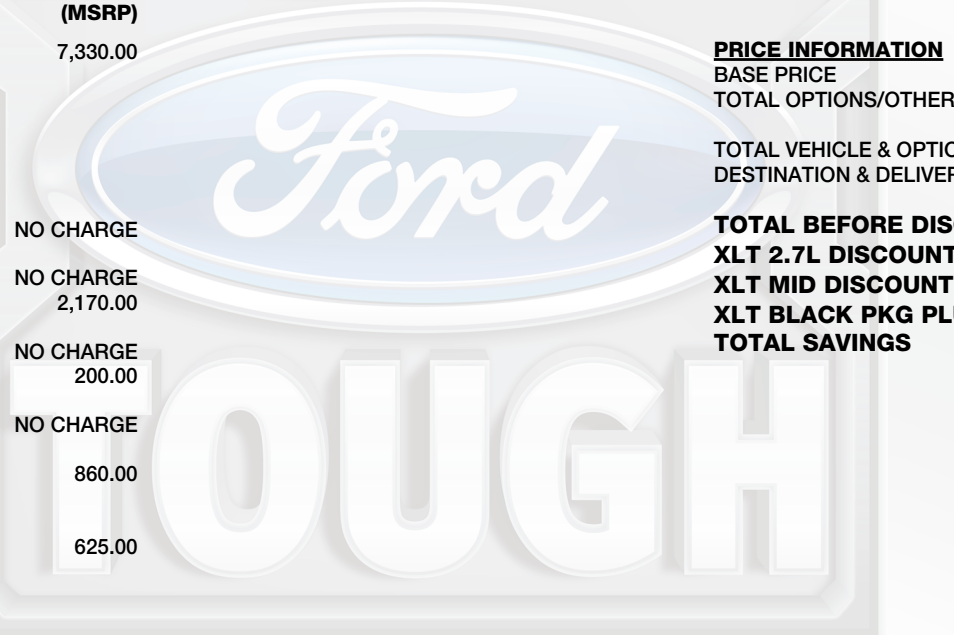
(MSRP)

7,330.00

NO CHARGE

NO CHARGE
2,170.00

NO CHARGE
200.00

NO CHARGE

860.00

625.00

Ford

TOUGH

PRICE INFORMATION
BASE PRICE
TOTAL OPTIONS/OTHER

TOTAL VEHICLE & OPTIO
DESTINATION & DELIVER

TOTAL BEFORE DIS
XLT 2.7L DISCOUNT
XLT MID DISCOUNT
XLT BLACK PKG PL
TOTAL SAVINGS